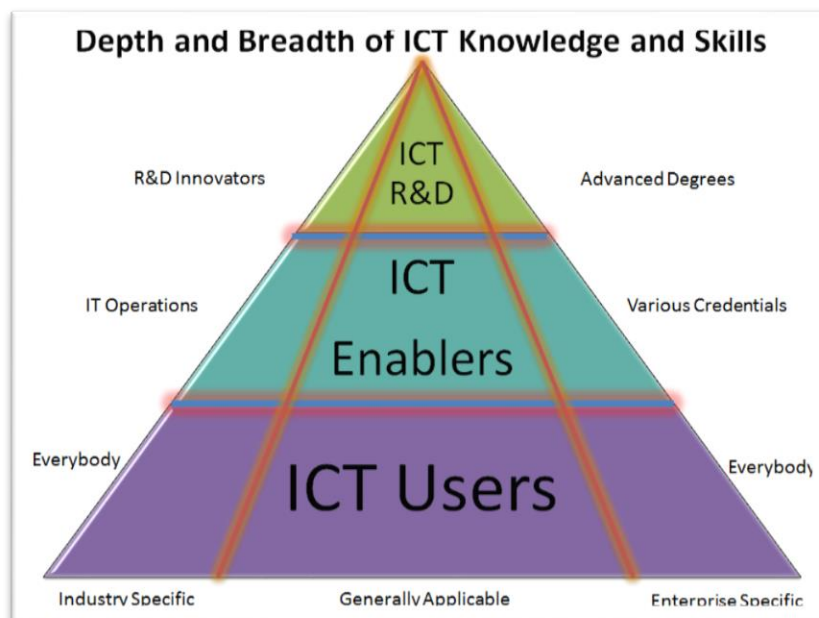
Depth and Breadth of ICT Knowledge and Skills

R&D Innovators

ICT R&D

Advanced Degrees

IT Operations

ICT Enablers

Various Credentials

Everybody

ICT Users

Everybody

Industry Specific

Generally Applicable

Enterprise Specific